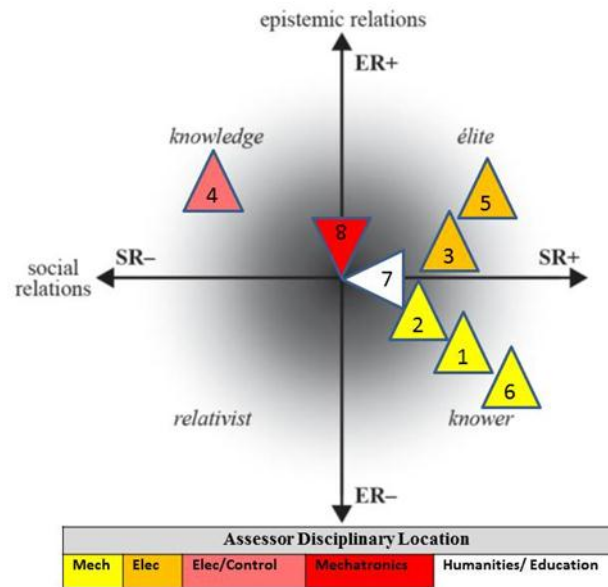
epistemic relations

ER+

knowledge

élite

4

5

8

3

SR–

SR+

social relations

7

2

1

6

relativist

knower

ER–

| Assessor Disciplinary Location | | | | |
|---|---|---|---|---|
| Mech | Elec | Elec/Control | Mechatronics | Humanities/ Education |